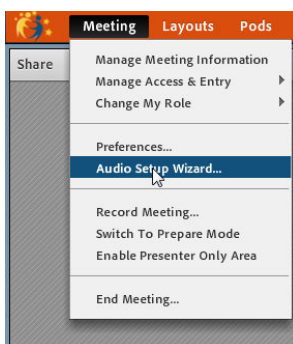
Meeting Layouts Pods

Share

Manage Meeting Information
Manage Access & Entry
Change My Role

Preferences...
Audio Setup Wizard...

Record Meeting...
Switch To Prepare Mode
Enable Presenter Only Area

End Meeting...